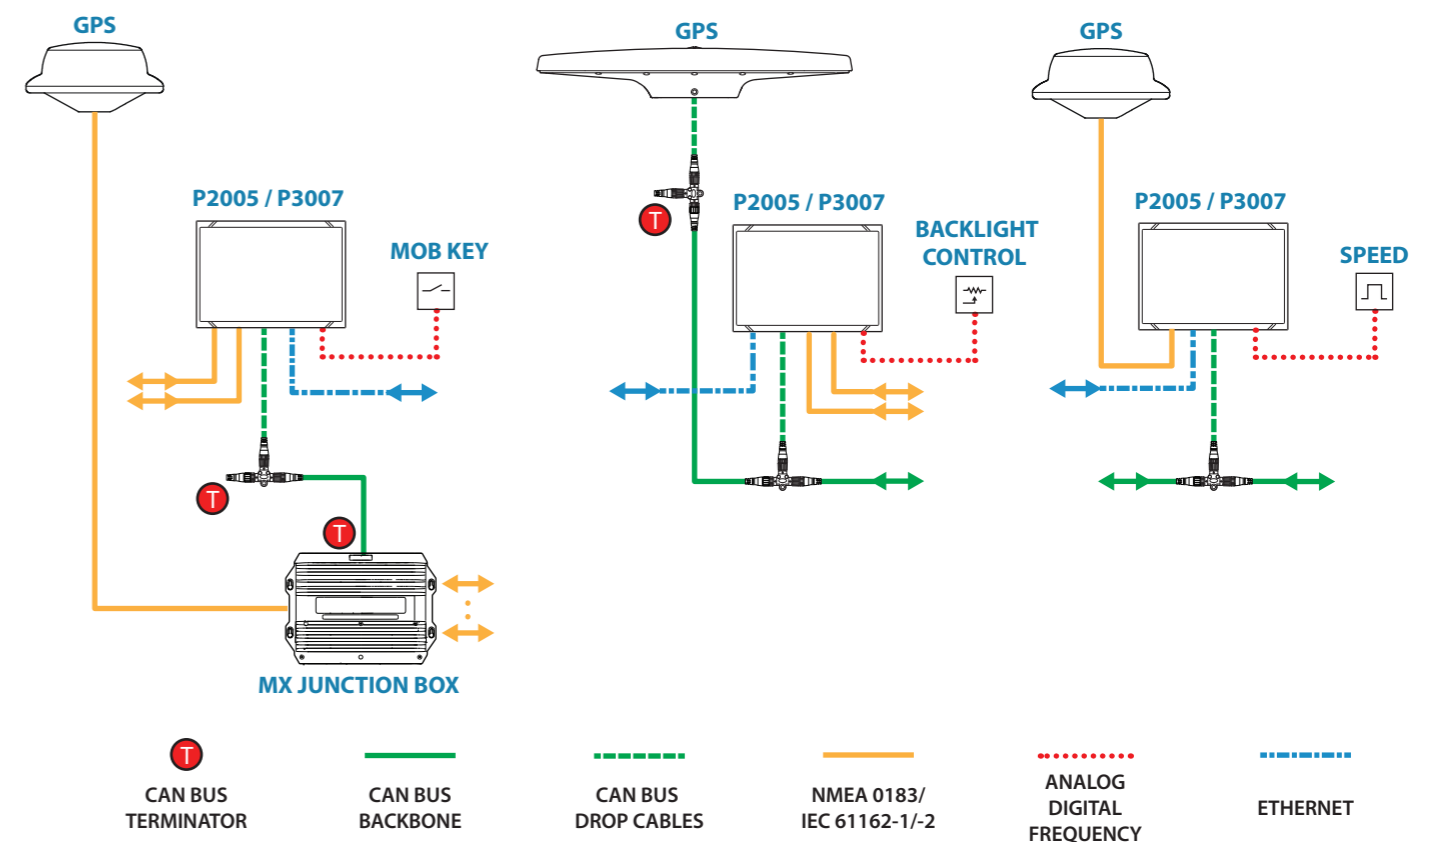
GPS

P2005 / P3007

MOB KEY

T

T

MX JUNCTION BOX

GPS

T

P2005 / P3007

BACKLIGHT CONTROL

GPS

P2005 / P3007

SPEED

T

CAN BUS TERMINATOR

CAN BUS BACKBONE

CAN BUS DROP CABLES

NMEA 0183/ IEC 61162-1/-2

ANALOG DIGITAL FREQUENCY

ETHERNET